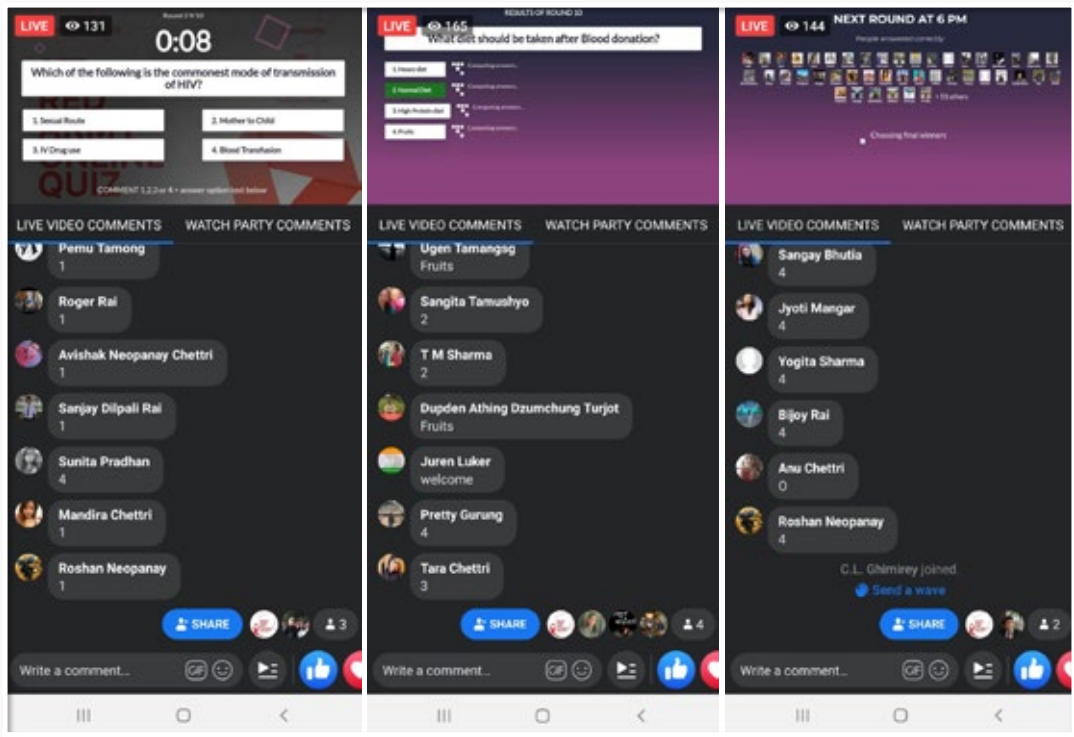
LIVE 131

Round 2 9/10

0:08

Which of the following is the commonest mode of transmission of HIV?

1. Sexual Route

2. Mother to Child

3. IV Drug use

4. Blood Transfusion

QUIZ

COMMENT 1,2,3 or 4 • answer option text below

LIVE VIDEO COMMENTS

WATCH PARTY COMMENTS

Pemu Tamong
1

Roger Rai
1

Avishak Neopanay Chettri
1

Sanjay Dilpali Rai
1

Sunita Pradhan
4

Mandira Chettri
1

Roshan Neopanay
1

SHARE

3

Write a comment...

GIF

LIVE 165

RESULTS OF ROUND 10

What diet should be taken after Blood donation?

1. Heavy diet

2. Normal Diet

3. High Protein diet

4. Fruits

Computing answers...

Computing answers...

Computing answers...

Computing answers...

LIVE VIDEO COMMENTS

WATCH PARTY COMMENTS

Ugen Tamangsg
Fruits

Sangita Tamushyo
2

T M Sharma
2

Dupden Athing Dzumchung Turjot
Fruits

Juren Luker
welcome

Pretty Gurung
4

Tara Chettri
3

SHARE

4

Write a comment...

GIF

LIVE 144

NEXT ROUND AT 6 PM

People answered correctly

+ 15 others

Choosing final winners

LIVE VIDEO COMMENTS

WATCH PARTY COMMENTS

Sangay Bhutia
4

Jyoti Mangar
4

Yogita Sharma
4

Bijoy Rai
4

Anu Chettri
0

Roshan Neopanay
4

C.L. Ghimirey joined

Send a wave

SHARE

2

Write a comment...

GIF